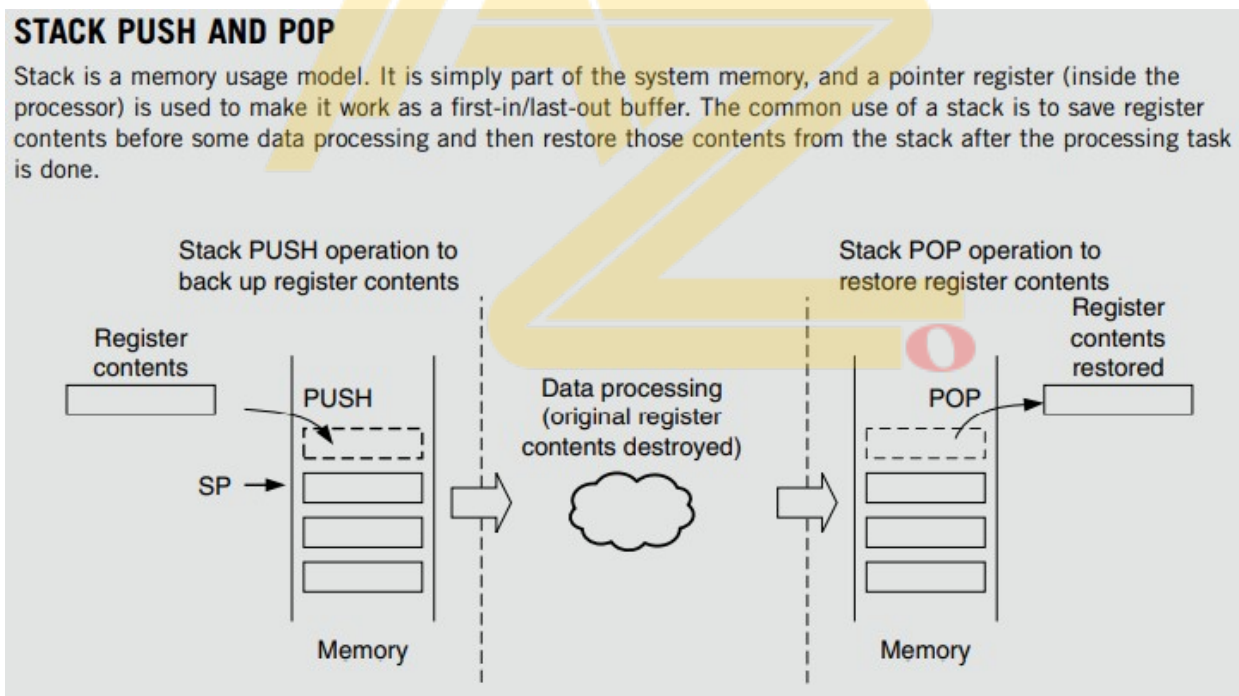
STACK PUSH AND POP

Stack is a memory usage model. It is simply part of the system memory, and a pointer register (inside the processor) is used to make it work as a first-in/last-out buffer. The common use of a stack is to save register contents before some data processing and then restore those contents from the stack after the processing task is done.

Stack PUSH operation to back up register contents

Register contents

PUSH

SP

Memory

Data processing (original register contents destroyed)

Stack POP operation to restore register contents

Register contents restored

POP

Memory